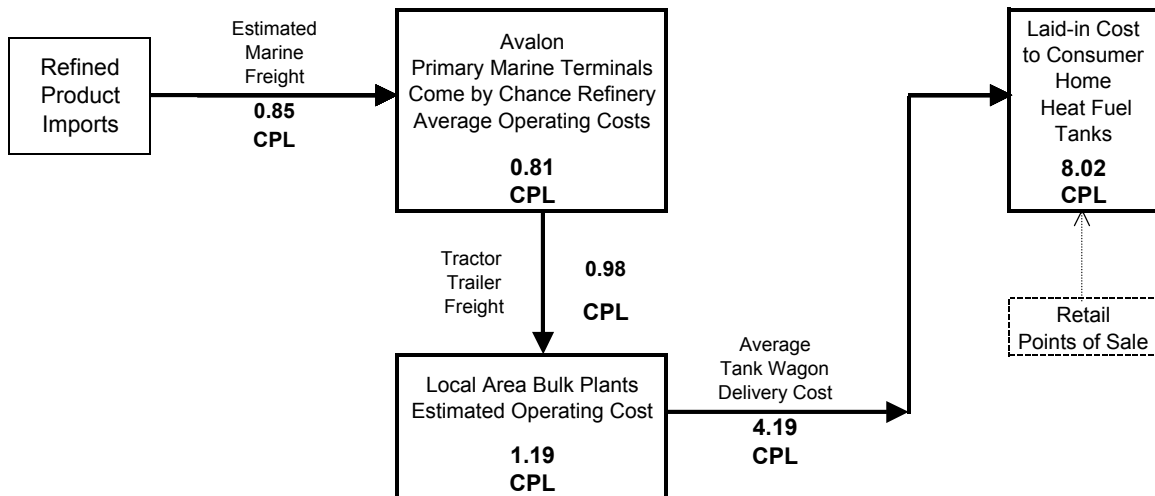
Refined Product Imports

Estimated Marine Freight
0.85
CPL

Avalon
Primary Marine Terminals
Come by Chance Refinery
Average Operating Costs
0.81
CPL

Tractor Trailer Freight
0.98
CPL

Local Area Bulk Plants
Estimated Operating Cost
1.19
CPL

Average Tank Wagon Delivery Cost
4.19
CPL

Laid-in Cost to Consumer Home Heat Fuel Tanks
8.02
CPL

Retail Points of Sale